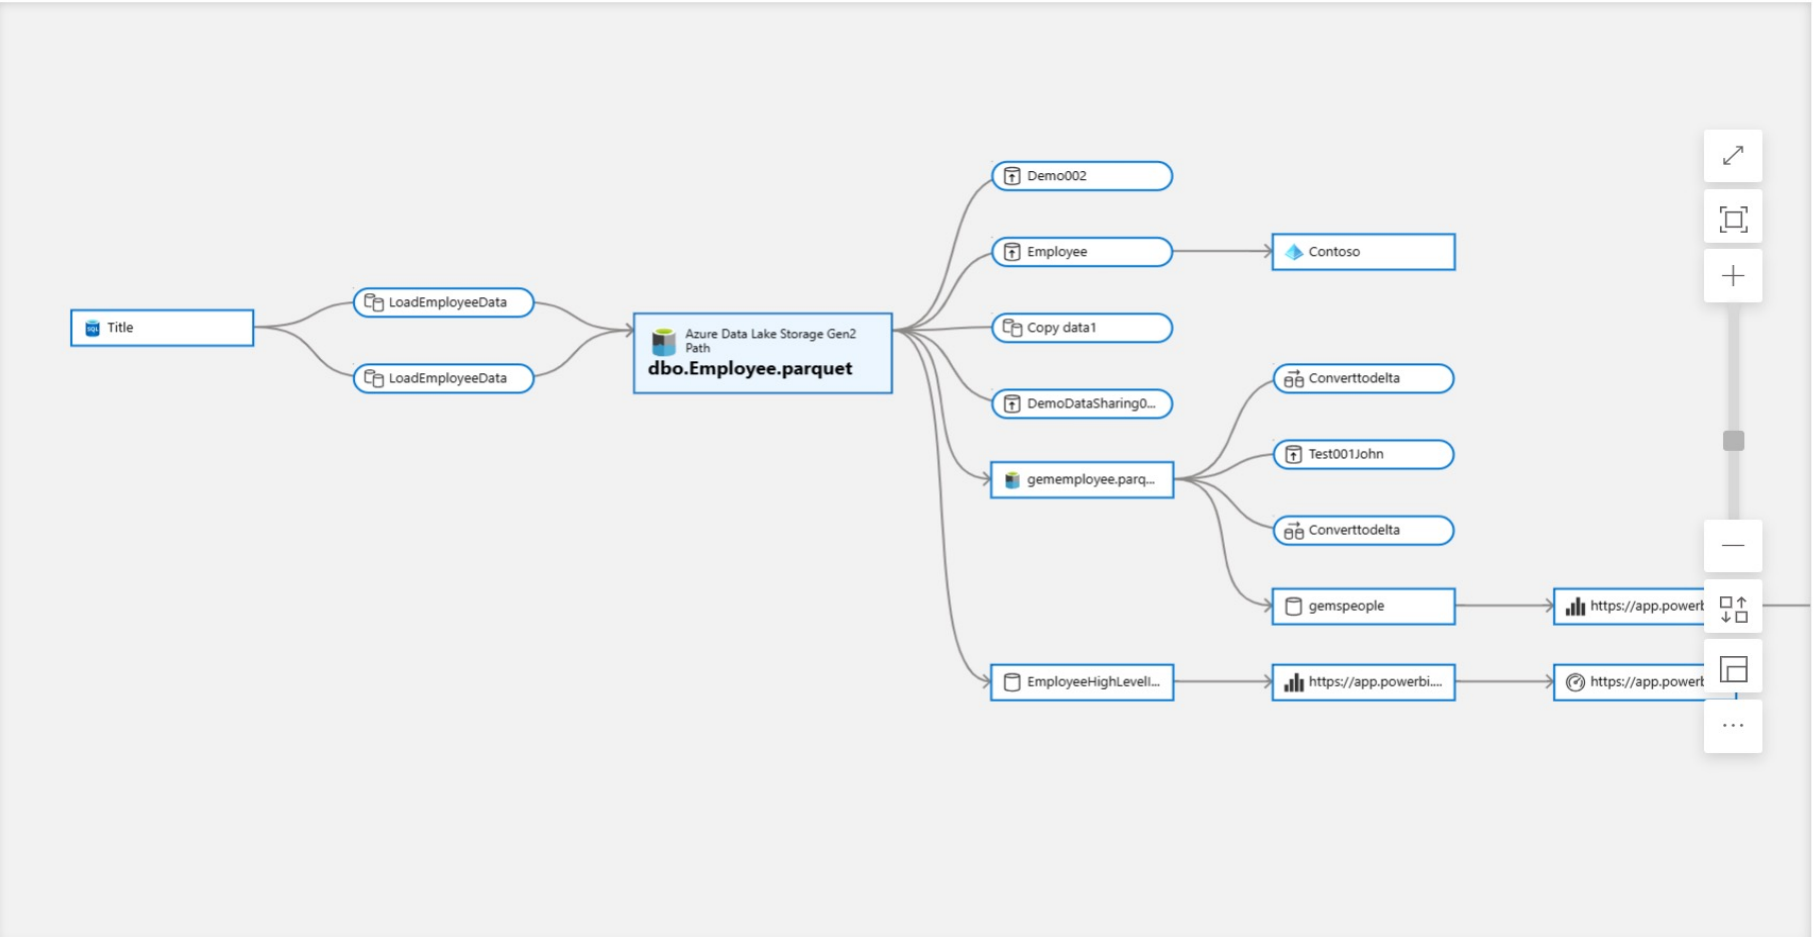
Title

LoadEmployeeData

LoadEmployeeData

Azure Data Lake Storage Gen2 Path
dbo.Employee.parquet

Demo002

Employee

Contoso

Copy data1

DemoDataSharing0...

gememployee.parq...

Converttodelta

Test001John

Converttodelta

gemspeople

https://app.powerb

EmployeeHighLevell...

https://app.powerbi...

https://app.powerb

...